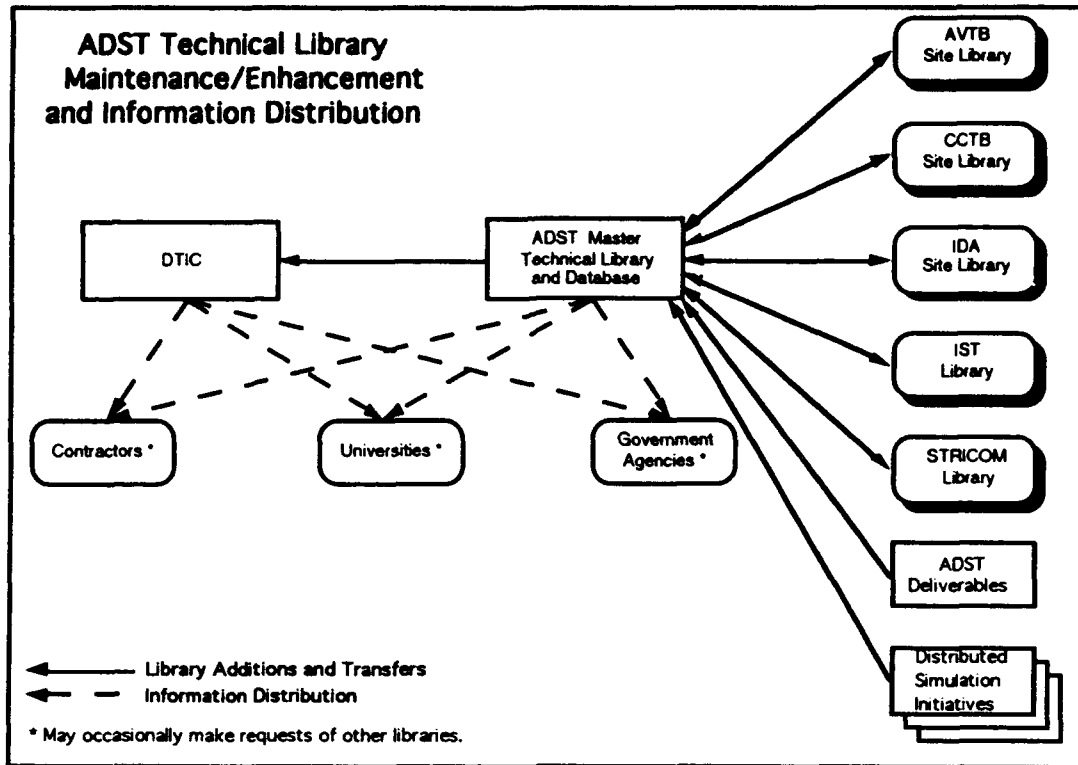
ADST Technical Library Maintenance/Enhancement and Information Distribution

AVTB Site Library

CCTB Site Library

DTIC

ADST Master Technical Library and Database

IDA Site Library

IST Library

STRICOM Library

Contractors *

Universities *

Government Agencies *

ADST Deliverables

Distributed Simulation Initiatives

Library Additions and Transfers
Information Distribution

* May occasionally make requests of other libraries.